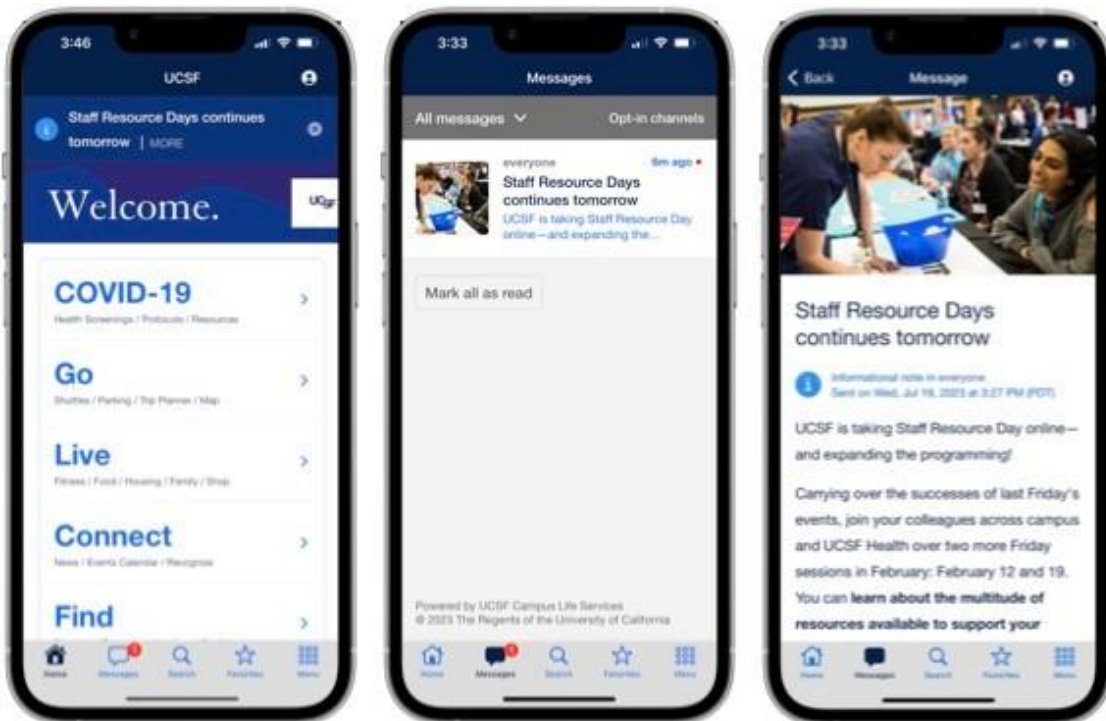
3:46

UCSF

Staff Resource Days continues tomorrow | MORE

Welcome.

UCSF

COVID-19
Health Screenings / Protocols / Resources

Go
Shuttles / Parking / Trip Planner / Map

Live
Fitness / Food / Housing / Family / Shop

Connect
News / Events Calendar / Recognize

Find

Home Messages Search Favorites Menu

3:33

Messages

All messages

Opt-in channels

everyone
5m ago
Staff Resource Days continues tomorrow
UCSF is taking Staff Resource Day online—and expanding the...

Mark all as read

Powered by UCSF Campus Life Services
© 2023 The Regents of the University of California

Home Messages Search Favorites Menu

3:33

Back

Message

Staff Resource Days continues tomorrow

Informational note in everyone
Sent on Wed, Jul 19, 2023 at 3:27 PM (PDT)

UCSF is taking Staff Resource Day online—and expanding the programming!

Carrying over the successes of last Friday's events, join your colleagues across campus and UCSF Health over two more Friday sessions in February: February 12 and 19. You can **learn about the multitude of resources available to support your**

Home Messages Search Favorites Menu